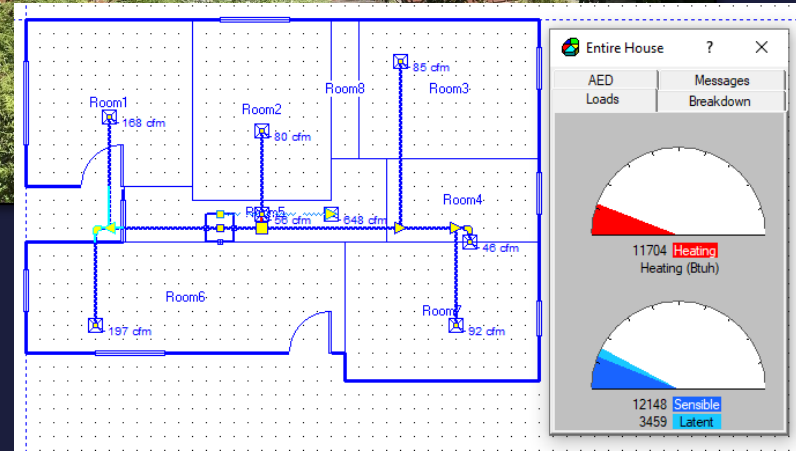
Room1
168 cfm
Room2
80 cfm
Room8
Room3
85 cfm
Room5
56 cfm
648 cfm
Room4
46 cfm
Room6
197 cfm
Room7
92 cfm

Entire House ? ✕
AED
Messages
Loads
Breakdown
11704 Heating
Heating (Btuh)
12148 Sensible
3459 Latent